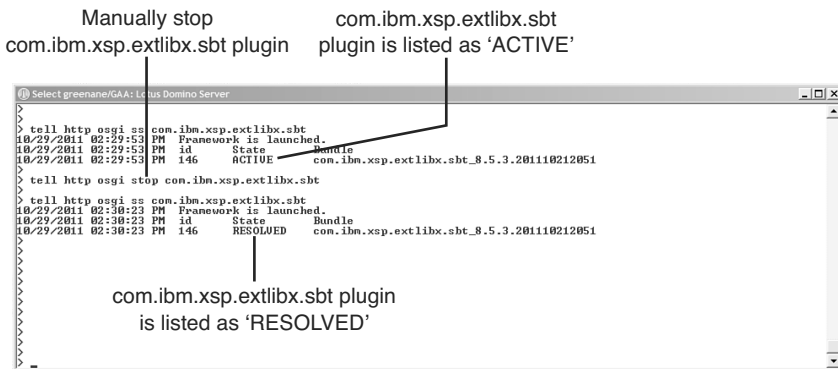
Manually stop com.ibm.xsp.extlibx.sbt plugin

com.ibm.xsp.extlibx.sbt plugin is listed as 'ACTIVE'

Select greenane/GAA: Lotus Domino Server

>
>
> tell http osgi ss com.ibm.xsp.extlibx.sbt
10/29/2011 02:29:53 PM Framework is launched.
10/29/2011 02:29:53 PM id State Bundle
10/29/2011 02:29:53 PM 146 ACTIVE com.ibm.xsp.extlibx.sbt_8.5.3.201110212051
>
> tell http osgi stop com.ibm.xsp.extlibx.sbt
>
> tell http osgi ss com.ibm.xsp.extlibx.sbt
10/29/2011 02:30:23 PM Framework is launched.
10/29/2011 02:30:23 PM id State Bundle
10/29/2011 02:30:23 PM 146 RESOLVED com.ibm.xsp.extlibx.sbt_8.5.3.201110212051
>
>
>
>
>
>
>
>
>
> -

com.ibm.xsp.extlibx.sbt plugin is listed as 'RESOLVED'